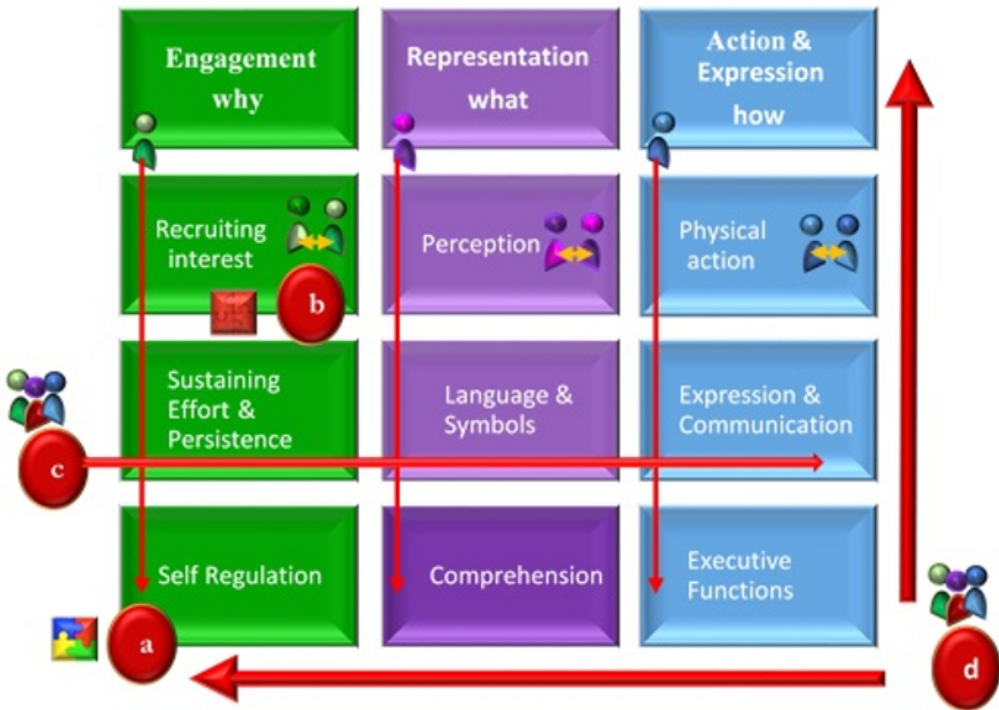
Engagement why

Representation what

Action & Expression how

Recruiting interest

b

Perception

Physical action

Sustaining Effort & Persistence

Language & Symbols

Expression & Communication

c

Self Regulation

Comprehension

Executive Functions

a

d